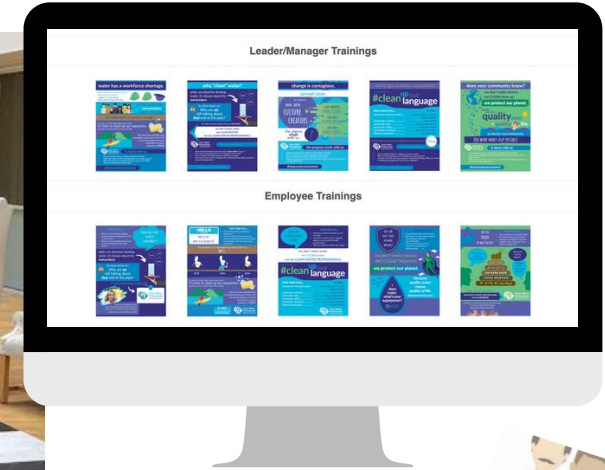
Leader/Manager Trainings

water has a workforce shortage.

why "clean" water?

change is contagious.

#clean up our language

does your community know?

we protect our planet.

quality

Employee Trainings

#clean up our language

we protect our planet.